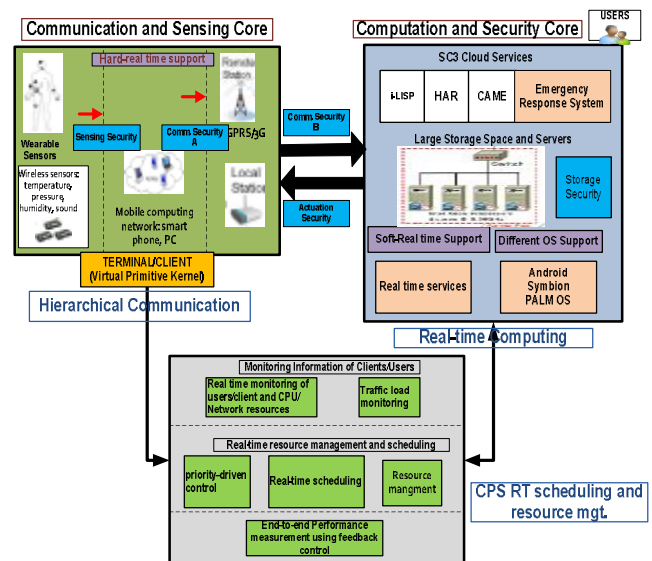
Communication and Sensing Core

Computation and Security Core

USERS

Hard-real time support

Remote Station

Wearable Sensors

Sensing Security

Comm Security A

GPRS/3G

Comm Security B

Wireless sensors: temperature, pressure, humidity, sound

Mobile computing network: smart phone, PC

Local Station

Actuation Security

TERMINAL/CLIENT (Virtual Primitive Kernel)

Hierarchical Communication

SC3 Cloud Services

i-LISP

HAR

CAME

Emergency Response System

Large Storage Space and Servers

Switch

Storage Security

Soft-Real time Support

Different OS Support

Real time services

Android Symbion PALM OS

Real-time Computing

Monitoring Information of Clients/Users

Real time monitoring of users/client and CPU/ Network resources

Traffic load monitoring

Real-time resource management and scheduling

priority-driven control

Real-time scheduling

Resource mangment

CPS RT scheduling and resource mgt.

End-to-end Performance measurement using feedback control